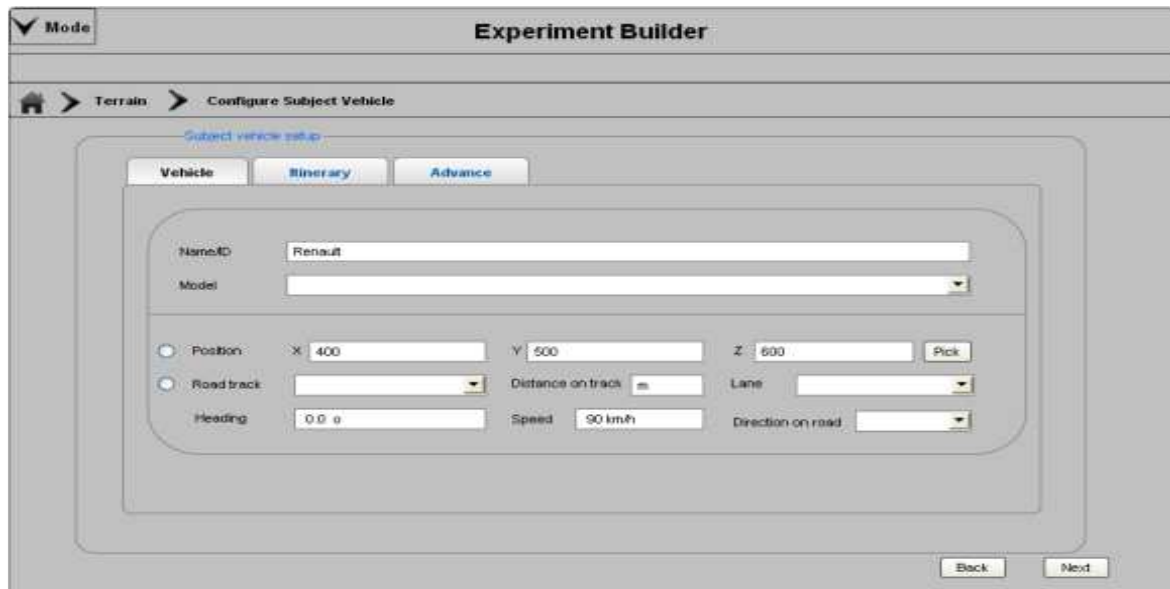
Mode

Experiment Builder

Terrain Configure Subject Vehicle

Subject vehicle setup

Vehicle Itinerary Advance

Name/ID Renault

Model

Position X 400 Y 500 Z 600 Pick

Road track Distance on track m Lane

Heading 0.0 o Speed 90 km/h Direction on road

Back Next